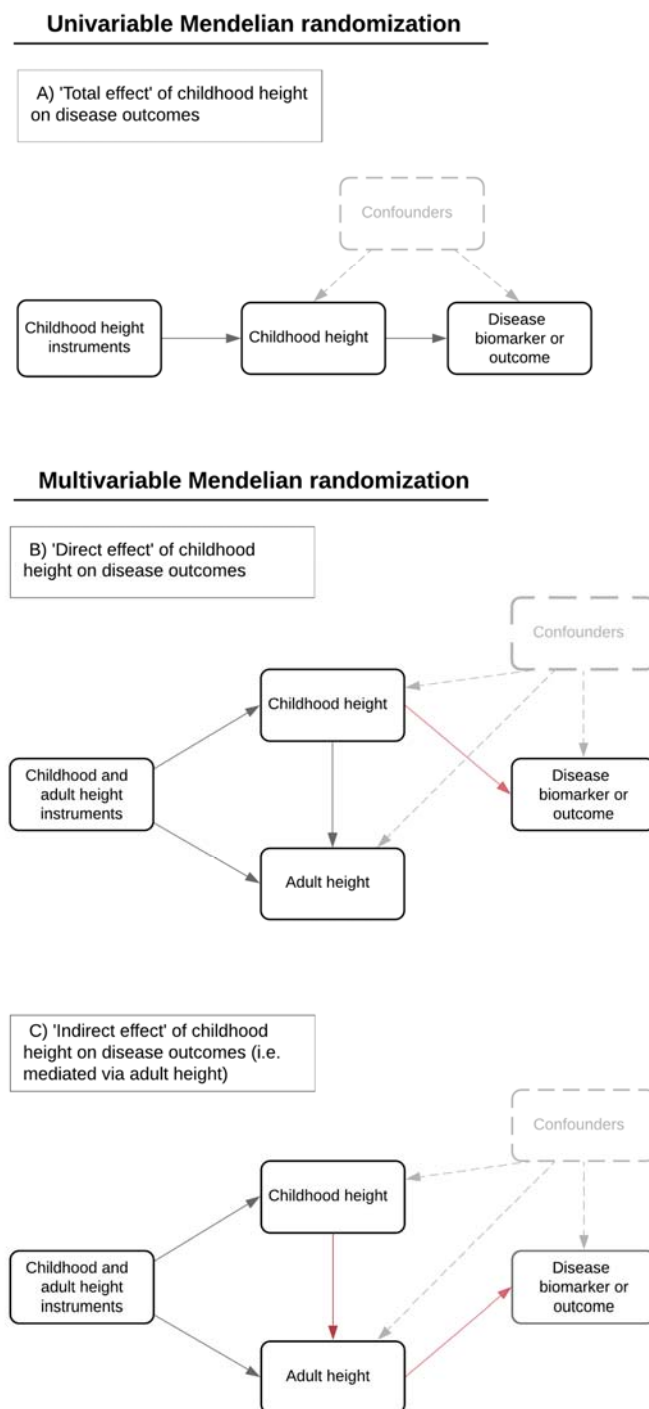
Univariable Mendelian randomization

A) 'Total effect' of childhood height on disease outcomes

Confounders

Childhood height instruments

Childhood height

Disease biomarker or outcome

Multivariable Mendelian randomization

B) 'Direct effect' of childhood height on disease outcomes

Confounders

Childhood height

Childhood and adult height instruments

Disease biomarker or outcome

Adult height

C) 'Indirect effect' of childhood height on disease outcomes (i.e. mediated via adult height)

Confounders

Childhood height

Childhood and adult height instruments

Disease biomarker or outcome

Adult height